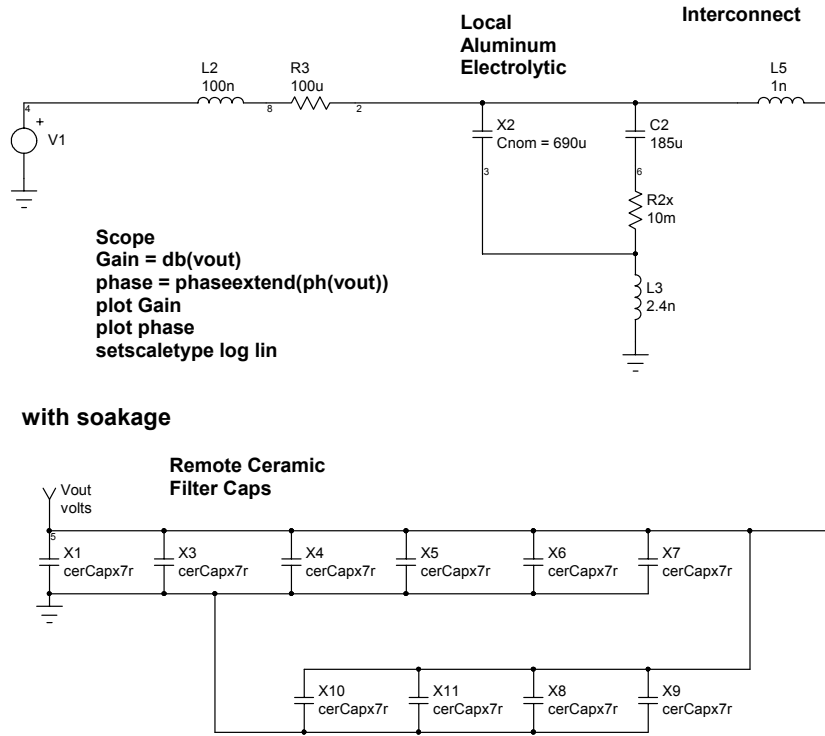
Local Aluminum Electrolytic

Interconnect

L2
100n

R3
100u

L5
1n

4

+

V1

8

2

X2
Cnom = 690u

3

C2
185u

6

R2x
10m

L3
2.4n

Scope
Gain = db(vout)
phase = phaseextend(ph(vout))
plot Gain
plot phase
setscaletype log lin

with soakage

Remote Ceramic
Filter Caps

Vout
volts

5

X1
cerCapx7r

X3
cerCapx7r

X4
cerCapx7r

X5
cerCapx7r

X6
cerCapx7r

X7
cerCapx7r

X10
cerCapx7r

X11
cerCapx7r

X8
cerCapx7r

X9
cerCapx7r